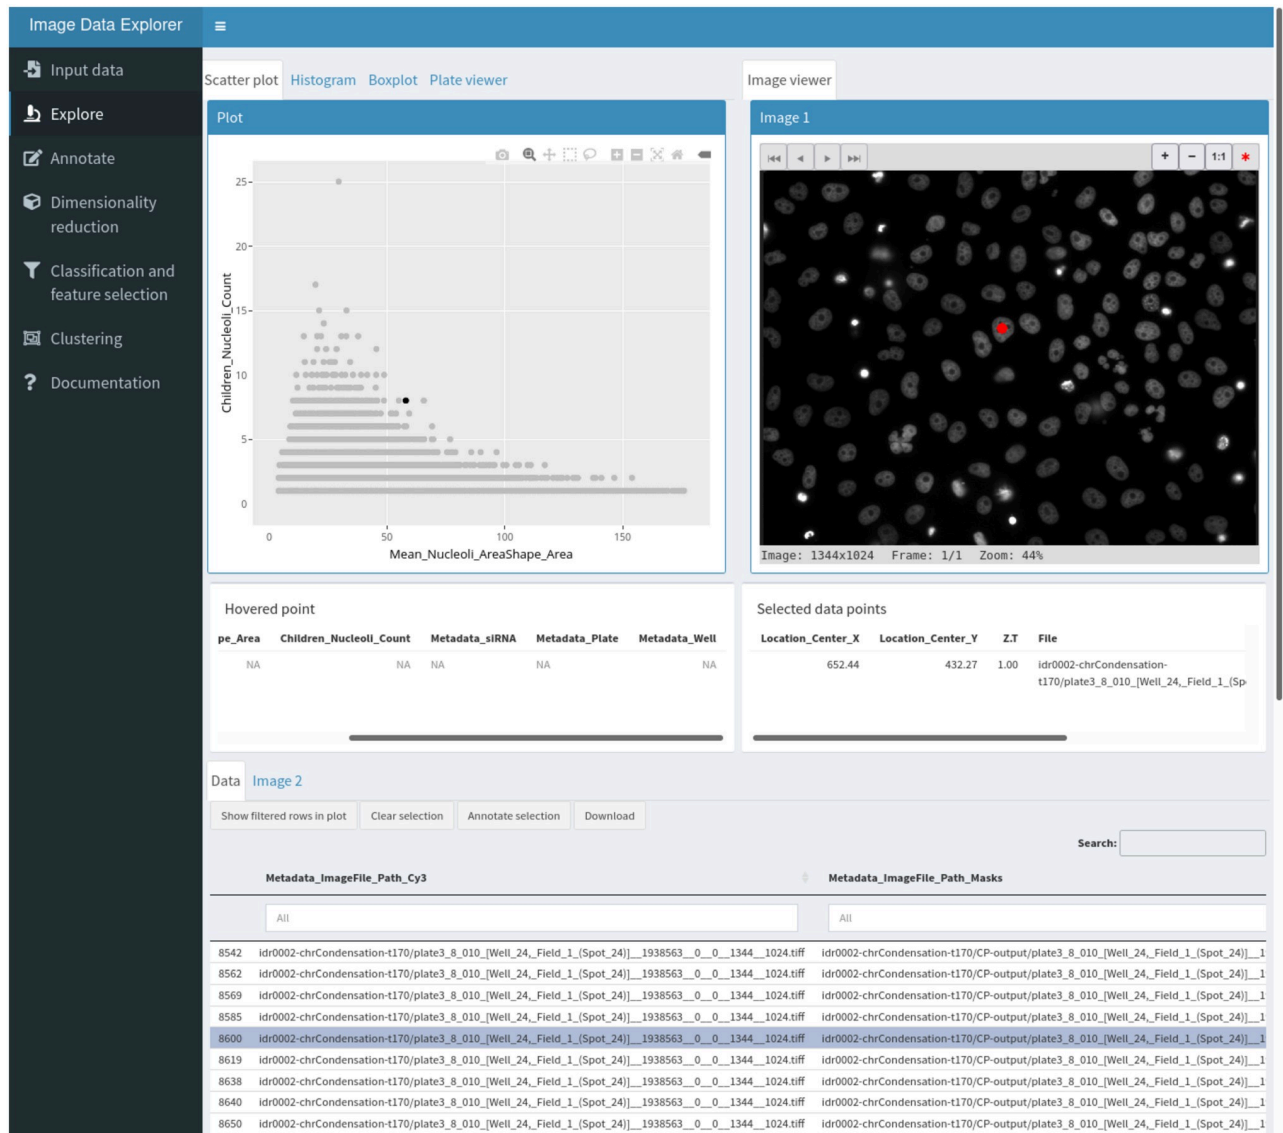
Image Data Explorer ≡

Input data
Explore
Annotate
Dimensionality reduction
Classification and feature selection
Clustering
Documentation

Scatter plot Histogram Boxplot Plate viewer

Plot

25
20
15
10
5
0
Children_Nucleoli_Count
0 50 100 150
Mean_Nucleoli_AreaShape_Area

Image viewer

Image 1

+ − 1:1 *

Image: 1344x1024 Frame: 1/1 Zoom: 44%

Hovered point

| pe_Area | Children_Nucleoli_Count | Metadata_siRNA | Metadata_Plate | Metadata_Well |
|---|---|---|---|---|
| NA | NA | NA | NA | NA |

Selected data points

| Location_Center_X | Location_Center_Y | Z.T | File |
|---|---|---|---|
| 652.44 | 432.27 | 1.00 | idr0002-chrCondensation-t170/plate3_8_010_[Well_24,_Field_1_(Sp |

Data Image 2

Show filtered rows in plot Clear selection Annotate selection Download

Search:

| | Metadata_ImageFile_Path_Cy3 | Metadata_ImageFile_Path_Masks |
|---|---|---|
| | All | All |
| 8542 | idr0002-chrCondensation-t170/plate3_8_010_[Well_24,_Field_1_(Spot_24)]__1938563__0__0__1344__1024.tiff | idr0002-chrCondensation-t170/CP-output/plate3_8_010_[Well_24,_Field_1_(Spot_24)]__1 |
| 8562 | idr0002-chrCondensation-t170/plate3_8_010_[Well_24,_Field_1_(Spot_24)]__1938563__0__0__1344__1024.tiff | idr0002-chrCondensation-t170/CP-output/plate3_8_010_[Well_24,_Field_1_(Spot_24)]__1 |
| 8569 | idr0002-chrCondensation-t170/plate3_8_010_[Well_24,_Field_1_(Spot_24)]__1938563__0__0__1344__1024.tiff | idr0002-chrCondensation-t170/CP-output/plate3_8_010_[Well_24,_Field_1_(Spot_24)]__1 |
| 8585 | idr0002-chrCondensation-t170/plate3_8_010_[Well_24,_Field_1_(Spot_24)]__1938563__0__0__1344__1024.tiff | idr0002-chrCondensation-t170/CP-output/plate3_8_010_[Well_24,_Field_1_(Spot_24)]__1 |
| 8600 | idr0002-chrCondensation-t170/plate3_8_010_[Well_24,_Field_1_(Spot_24)]__1938563__0__0__1344__1024.tiff | idr0002-chrCondensation-t170/CP-output/plate3_8_010_[Well_24,_Field_1_(Spot_24)]__1 |
| 8619 | idr0002-chrCondensation-t170/plate3_8_010_[Well_24,_Field_1_(Spot_24)]__1938563__0__0__1344__1024.tiff | idr0002-chrCondensation-t170/CP-output/plate3_8_010_[Well_24,_Field_1_(Spot_24)]__1 |
| 8638 | idr0002-chrCondensation-t170/plate3_8_010_[Well_24,_Field_1_(Spot_24)]__1938563__0__0__1344__1024.tiff | idr0002-chrCondensation-t170/CP-output/plate3_8_010_[Well_24,_Field_1_(Spot_24)]__1 |
| 8640 | idr0002-chrCondensation-t170/plate3_8_010_[Well_24,_Field_1_(Spot_24)]__1938563__0__0__1344__1024.tiff | idr0002-chrCondensation-t170/CP-output/plate3_8_010_[Well_24,_Field_1_(Spot_24)]__1 |
| 8650 | idr0002-chrCondensation-t170/plate3_8_010_[Well_24,_Field_1_(Spot_24)]__1938563__0__0__1344__1024.tiff | idr0002-chrCondensation-t170/CP-output/plate3_8_010_[Well_24,_Field_1_(Spot_24)]__1 |